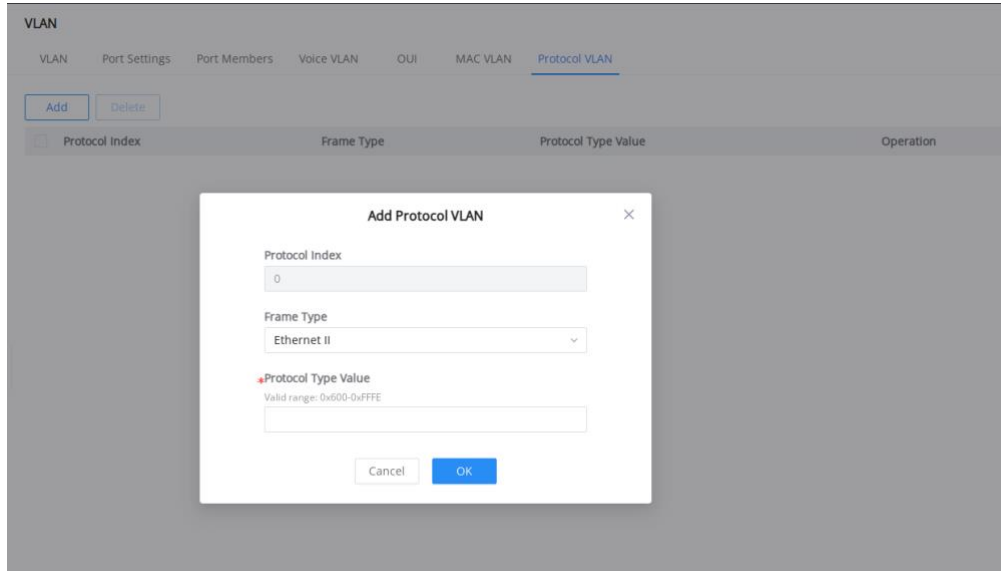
VLAN

VLAN Port Settings Port Members Voice VLAN OUI MAC VLAN Protocol VLAN

Add Delete

| Protocol Index | Frame Type | Protocol Type Value | Operation |
|---|---|---|---|

Add Protocol VLAN

Protocol Index

0

Frame Type

Ethernet II

*Protocol Type Value

Valid range: 0x600-0xFFFE

Cancel OK